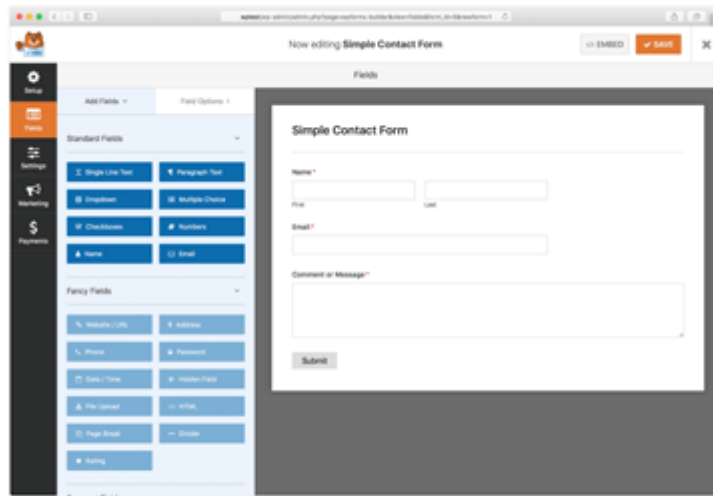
Now editing Simple Contact Form

EMBED

SAVE

Setup

Fields

Settings

Marketing

Payments

Fields

Add Fields

Field Options

Standard Fields

Single Line Text

Paragraph Text

Dropdown

Multiple Choice

Checkboxes

Numbers

Name

Email

Fancy Fields

Website / URL

Address

Phone

Password

Date / Time

Hidden Field

File Upload

HTML

Page Break

Divider

Rating

Simple Contact Form

Name *

First

Last

Email *

Comment or Message *

Submit